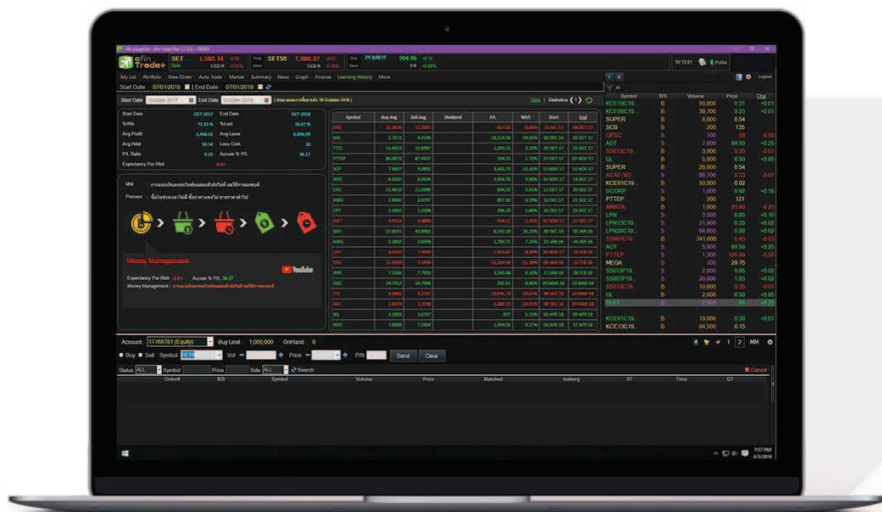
efin Trade+

SET 1,585.14 SET50 1,080.37 PTAMRIT 208.00

My List Portfolio View Order Auto Trade Market Summary News Graph Finance Learning History More

Start Date 07/01/2018 | End Date 07/01/2018

Start Date October 2017 End Date October 2018

| Start Date | OCT 2017 | End Date | OCT 2018 |
|---|---|---|---|
| %Win | 72.22 % | %Lost | 27.67 % |
| Avg.Profit | 2,448.00 | Avg.Loss | 4,806.99 |
| Avg.Hold | 98.04 | Loss Cont. | 16 |
| P/L Ratio | 0.55 | Accum % P/L | 36.37 |
| Expectancy Per Risk | | | |

| Symbol | Buy Avg | Sell Avg | Dividend | P/L | %P/L | Start | End |
|---|---|---|---|---|---|---|---|

MM

Process

Money Management

Expectancy Per Risk -0.61 Accum % P/L 36.37

Money Management :

YouTube

| Symbol | B/S | Volume | Price | Chg |
|---|---|---|---|---|
| KCE19C19 | S | 50,000 | 0.31 | +0.01 |
| KCE08C19 | S | 38,700 | 0.23 | +0.01 |
| SUPER | B | 8,000 | 0.54 | |
| SCB | B | 200 | 135 | |
| QESC | S | 100 | 18 | -0.50 |
| AOT | S | 7,000 | 84.50 | +0.25 |
| S50Z18C19 | B | 3,000 | 0.20 | -0.01 |
| GL | B | 5,000 | 6.50 | +0.05 |
| SUPER | B | 28,000 | 0.54 | |
| ACAP-W2 | S | 98,700 | 0.03 | -0.01 |
| KCE01C19 | B | 50,000 | 0.02 | |
| DCORP | S | 1,000 | 0.92 | +0.16 |
| PTTEP | B | 200 | 121 | |
| AMATA | B | 1,800 | 21.90 | -0.20 |
| LPN | S | 3,500 | 6.85 | +0.10 |
| LPN13C19 | B | 21,800 | 0.20 | +0.02 |
| LPN29C19 | S | 54,800 | 0.26 | +0.02 |
| S50Z18C19 | B | 741,000 | 0.40 | -0.03 |
| AOT | S | 5,000 | 84.50 | +0.25 |
| PTTEP | S | 1,300 | 120.50 | -0.50 |
| MEGA | S | 100 | 29.75 | |
| S5013P19 | S | 2,000 | 0.65 | +0.02 |
| S5001P19 | S | 20,000 | 1.03 | +0.02 |
| S5019C19 | S | 10,000 | 0.35 | -0.01 |
| GL | B | 2,000 | 6.50 | +0.05 |
| KCE01C19 | S | 19,000 | 0.30 | +0.01 |
| KCE13C19 | S | 94,500 | 0.15 | |

Account 11168781 (Equity) Buy Limit 1,000,000 OnHand 0

Buy Sell Symbol Vol Price PIN Send Clear

Status ALL Symbol Price Side ALL Search Cancel

OrderID B/S Symbol Volume Price Matched Iceberg ST Time QT